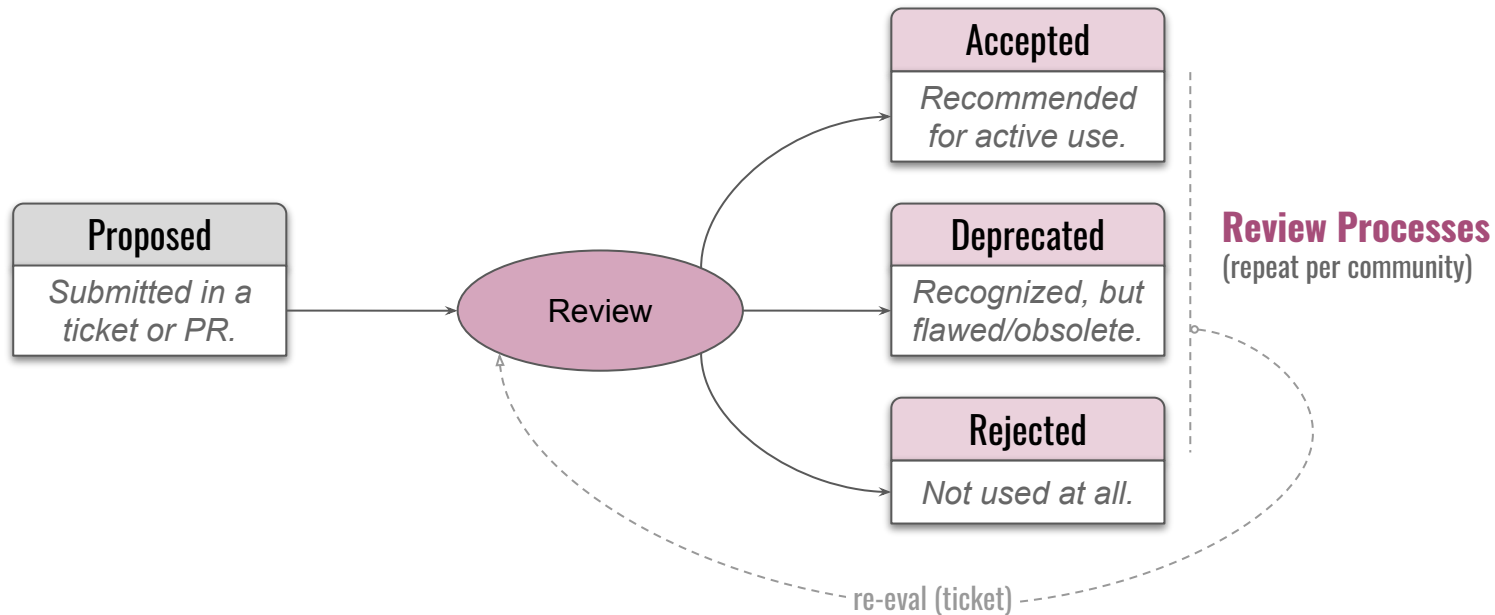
Proposed
Submitted in a ticket or PR.

Review

Accepted
Recommended for active use.

Deprecated
Recognized, but flawed/obsolete.

Rejected
Not used at all.

Review Processes
(repeat per community)

re-eval (ticket)